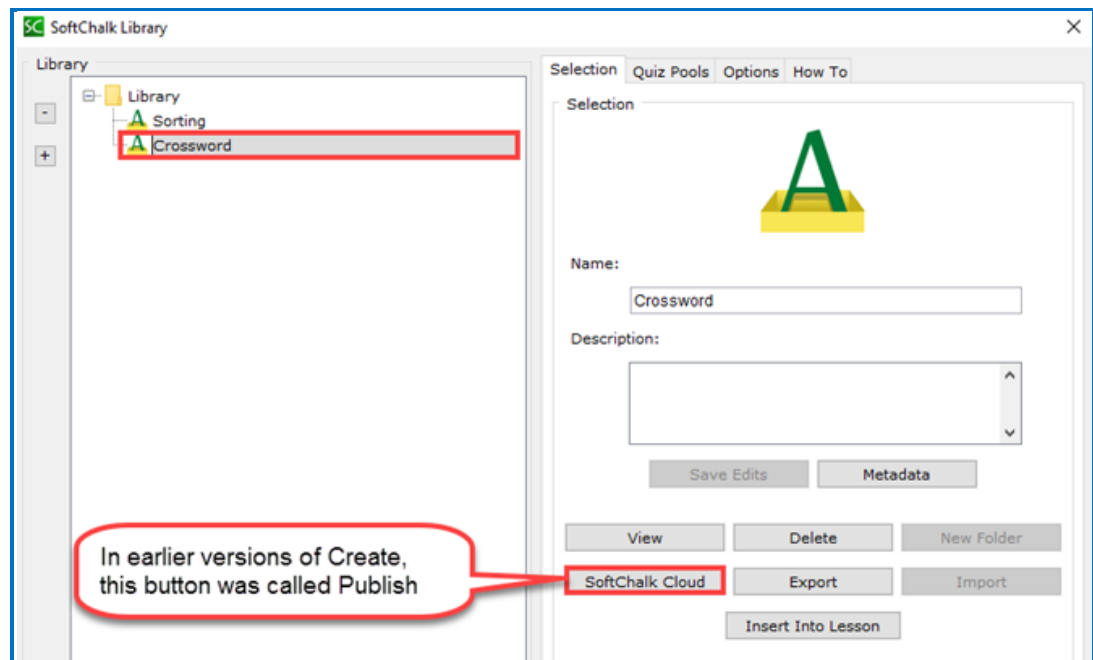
SC SoftChalk Library

Library

-
+

Library
Sorting
Crossword

Selection | Quiz Pools | Options | How To

Selection

Name:

Crossword

Description:

Save Edits
Metadata

View
Delete
New Folder

SoftChalk Cloud
Export
Import

Insert Into Lesson

In earlier versions of Create, this button was called Publish